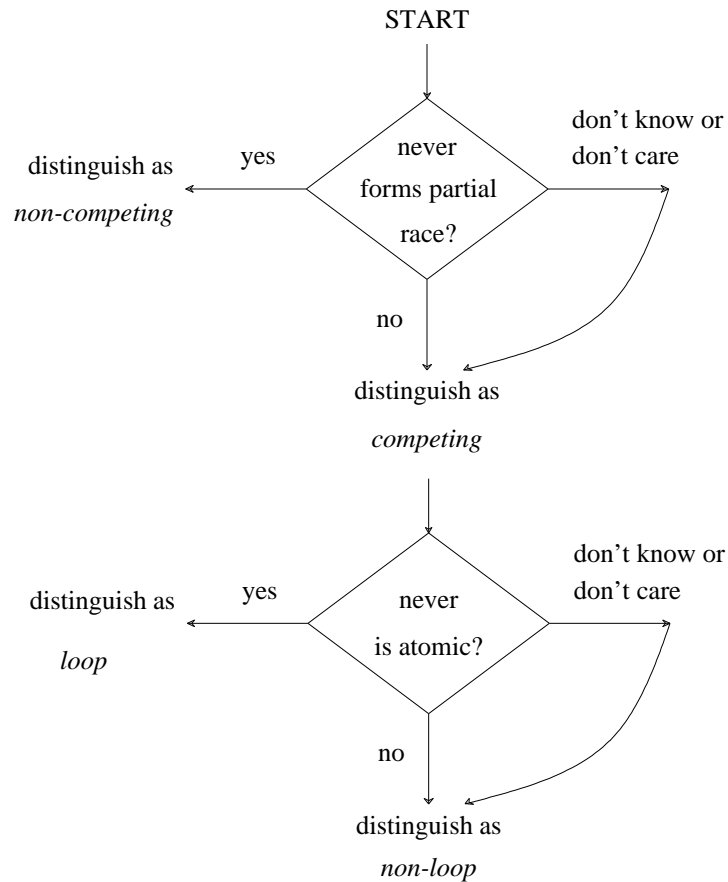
START

never forms partial race?

yes

distinguish as *non-competing*

don't know or don't care

no

distinguish as *competing*

never is atomic?

yes

distinguish as *loop*

don't know or don't care

no

distinguish as *non-loop*